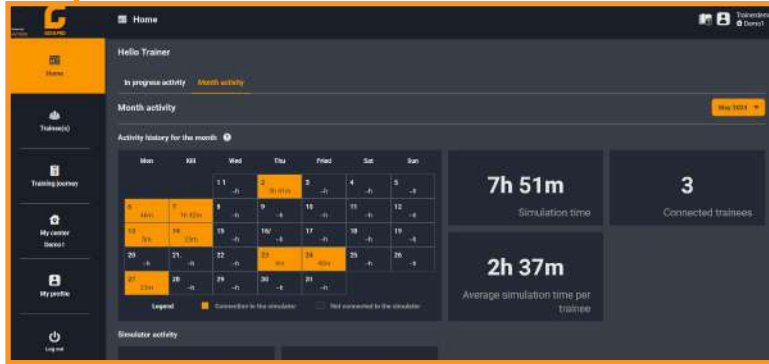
Home

Trainee(s)

Training journey

My center
Demo1

My profile

Log out

Home

Trainee
Demo1

Hello Trainer

In progress activity
Month activity

Month activity

May 2024

Activity history for the month

| Mon | Tue | Wed | Thu | Friday | Sat | Sun |
|---|---|---|---|---|---|---|
| | | 1 -h | 2 3h 41m | 3 -h | 4 -h | 5 -h |
| 6 46m | 7 1h 42m | 8 -h | 9 -h | 10 -h | 11 -h | 12 -h |
| 13 5m | 14 33m | 15 -h | 16 -h | 17 -h | 18 -h | 19 -h |
| 20 -h | 21 -h | 22 -h | 23 4m | 24 40m | 25 -h | 26 -h |
| 27 23m | 28 -h | 29 -h | 30 -h | 31 -h | | |

Legend
Connection to the simulator
Not connected to the simulator

7h 51m
Simulation time

3
Connected trainees

2h 37m
Average simulation time per trainee

Simulator activity